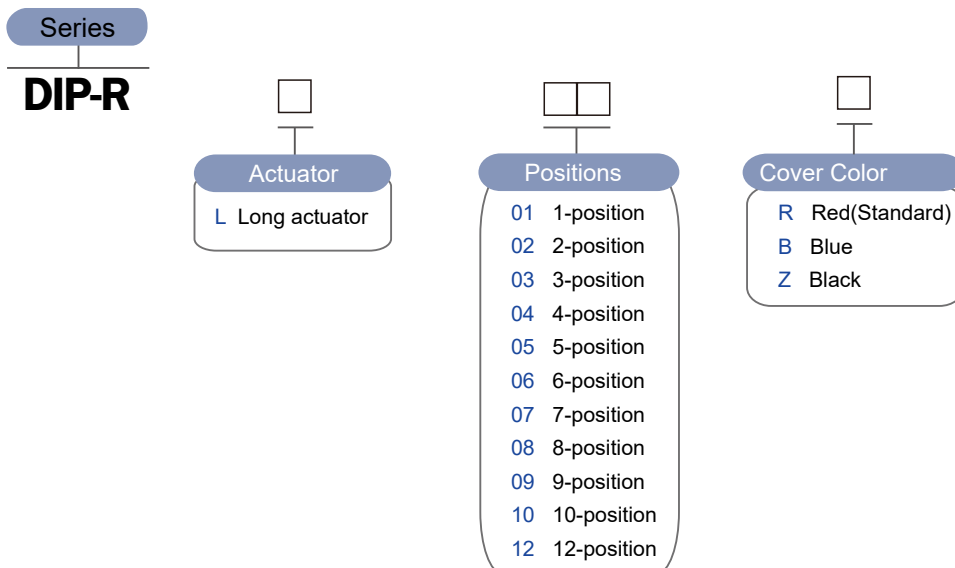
Series

DIP-R

Actuator

L Long actuator

Positions

01 1-position
02 2-position
03 3-position
04 4-position
05 5-position
06 6-position
07 7-position
08 8-position
09 9-position
10 10-position
12 12-position

Cover Color

R Red(Standard)
B Blue
Z Black